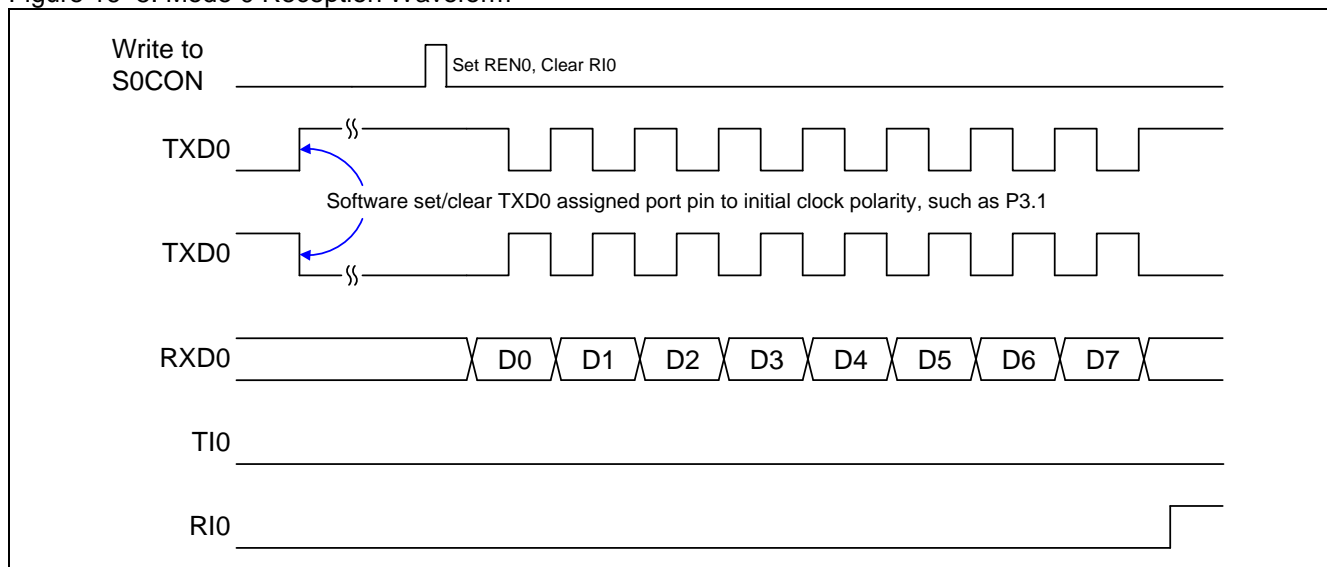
Figure 13-3. Mode 0 Reception Waveform

Write to S0CON

Set REN0, Clear RI0

TXD0

Software set/clear TXD0 assigned port pin to initial clock polarity, such as P3.1

TXD0

RXD0

D0 D1 D2 D3 D4 D5 D6 D7

TI0

RI0